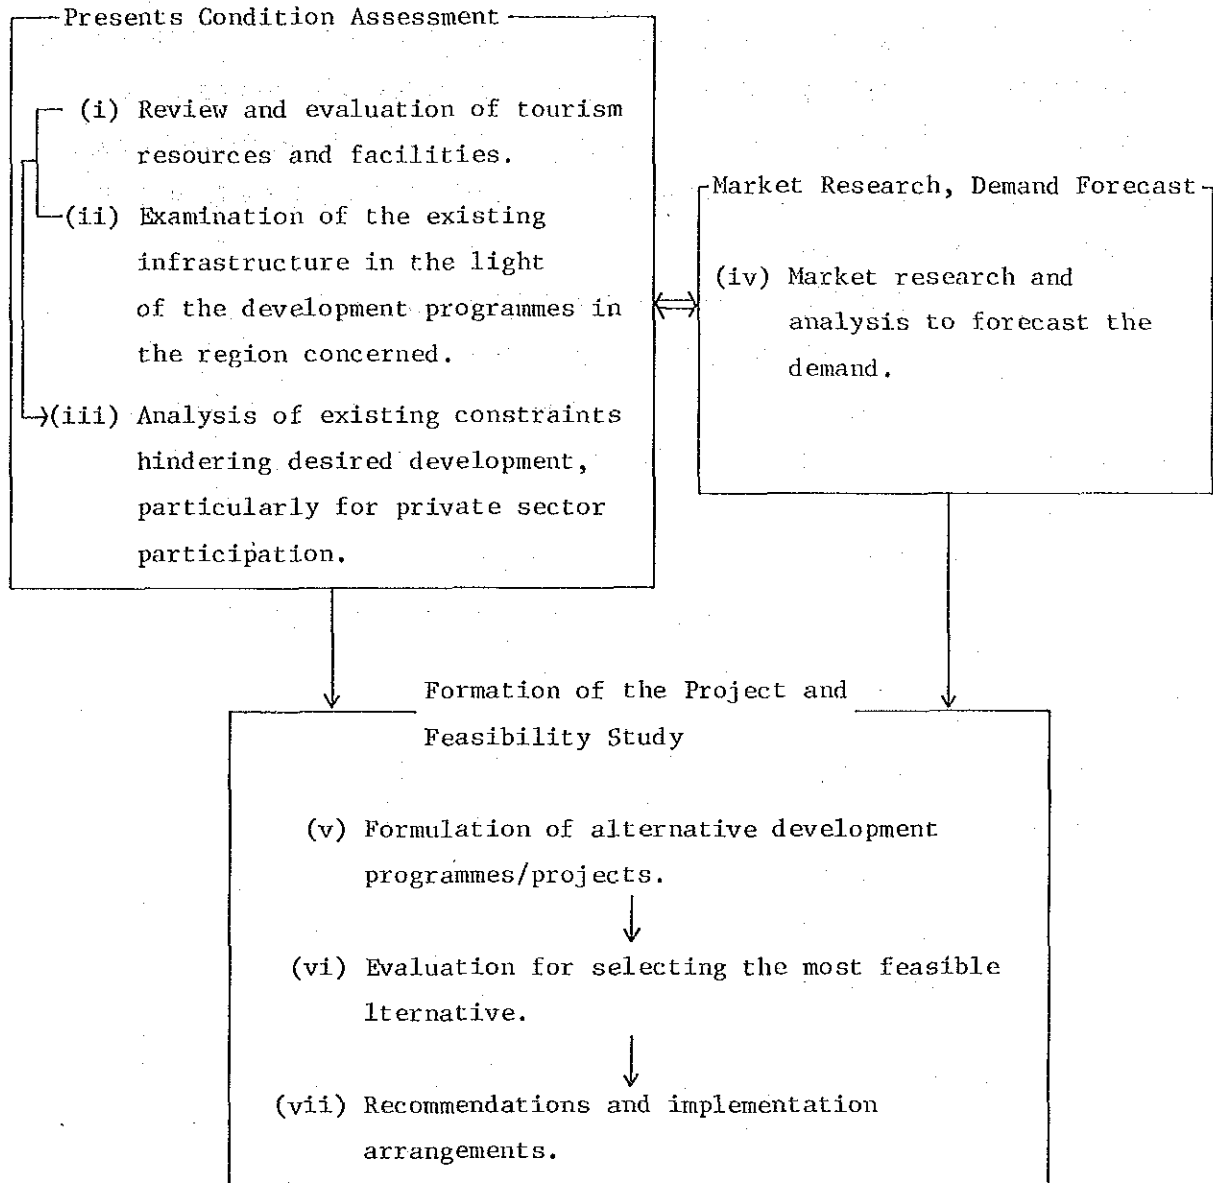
Presents Condition Assessment

(i) Review and evaluation of tourism resources and facilities.

(ii) Examination of the existing infrastructure in the light of the development programmes in the region concerned.

(iii) Analysis of existing constraints hindering desired development, particularly for private sector participation.

Market Research, Demand Forecast

(iv) Market research and analysis to forecast the demand.

Formation of the Project and Feasibility Study

(v) Formulation of alternative development programmes/projects.

(vi) Evaluation for selecting the most feasible lternative.

(vii) Recommendations and implementation arrangements.